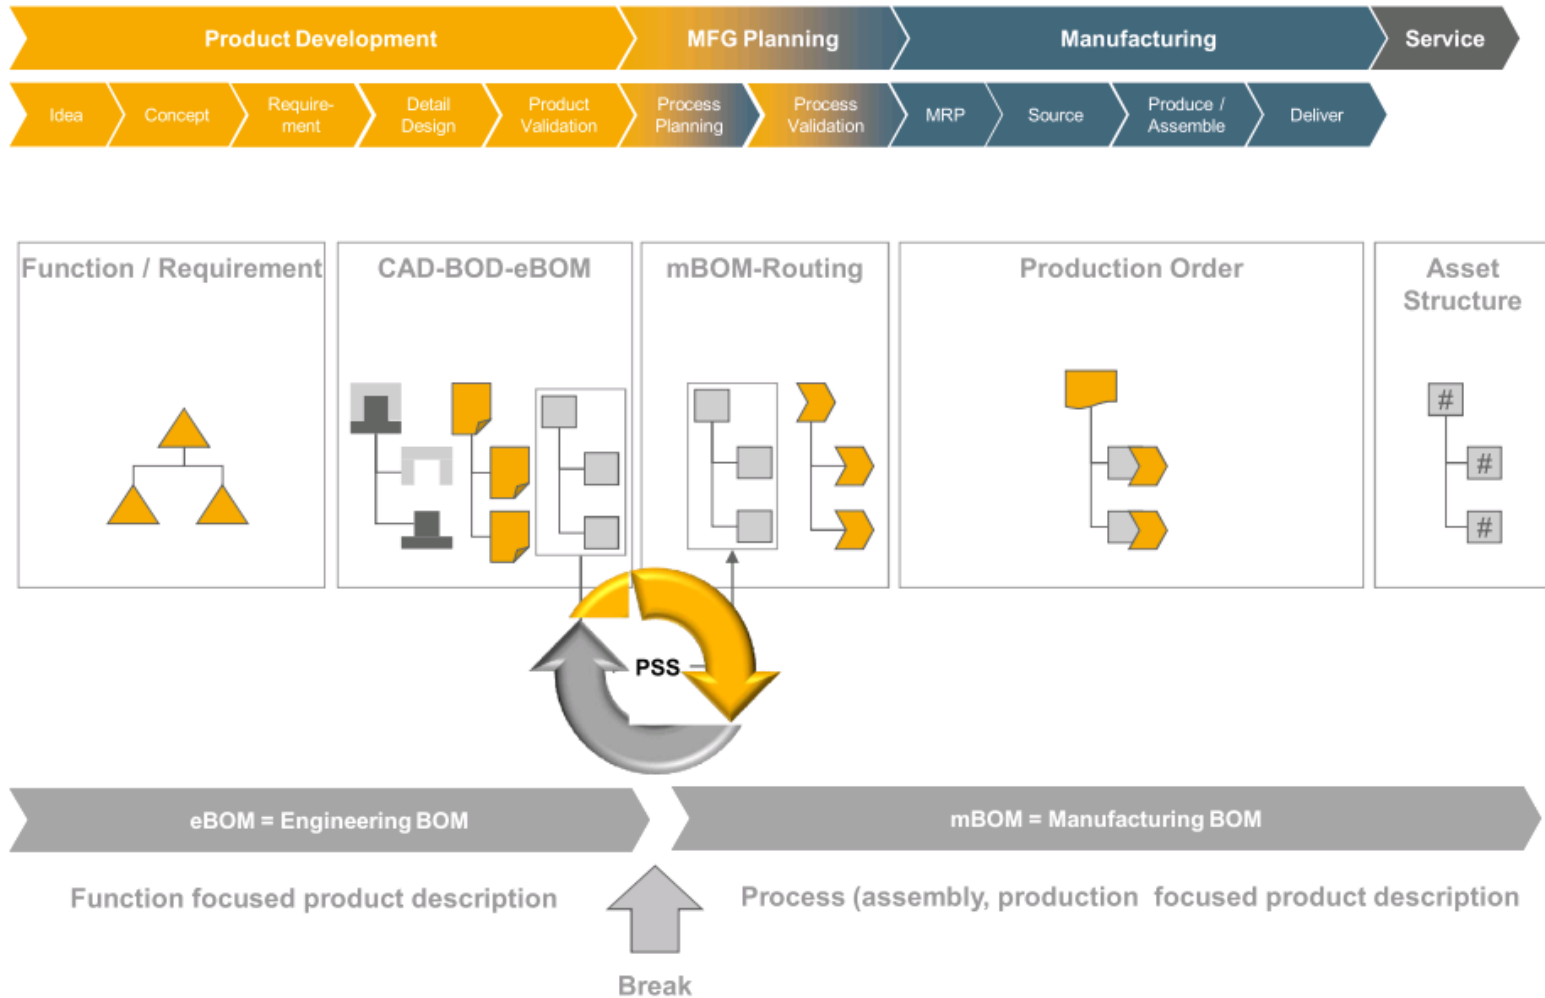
Product Development

MFG Planning

Manufacturing

Service

Idea

Concept

Requirement

Detail Design

Product Validation

Process Planning

Process Validation

MRP

Source

Produce / Assemble

Deliver

Function / Requirement

CAD-BOD-eBOM

mBOM-Routing

Production Order

Asset Structure

#

#

#

PSS

eBOM = Engineering BOM

mBOM = Manufacturing BOM

Function focused product description

Process (assembly, production focused product description

Break